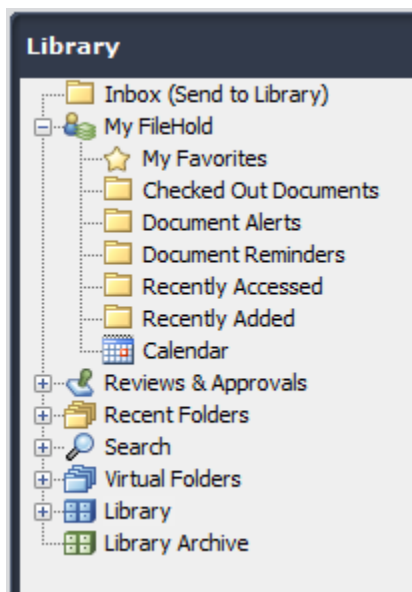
Library

Inbox (Send to Library)
My FileHold
My Favorites
Checked Out Documents
Document Alerts
Document Reminders
Recently Accessed
Recently Added
Calendar
Reviews & Approvals
Recent Folders
Search
Virtual Folders
Library
Library Archive